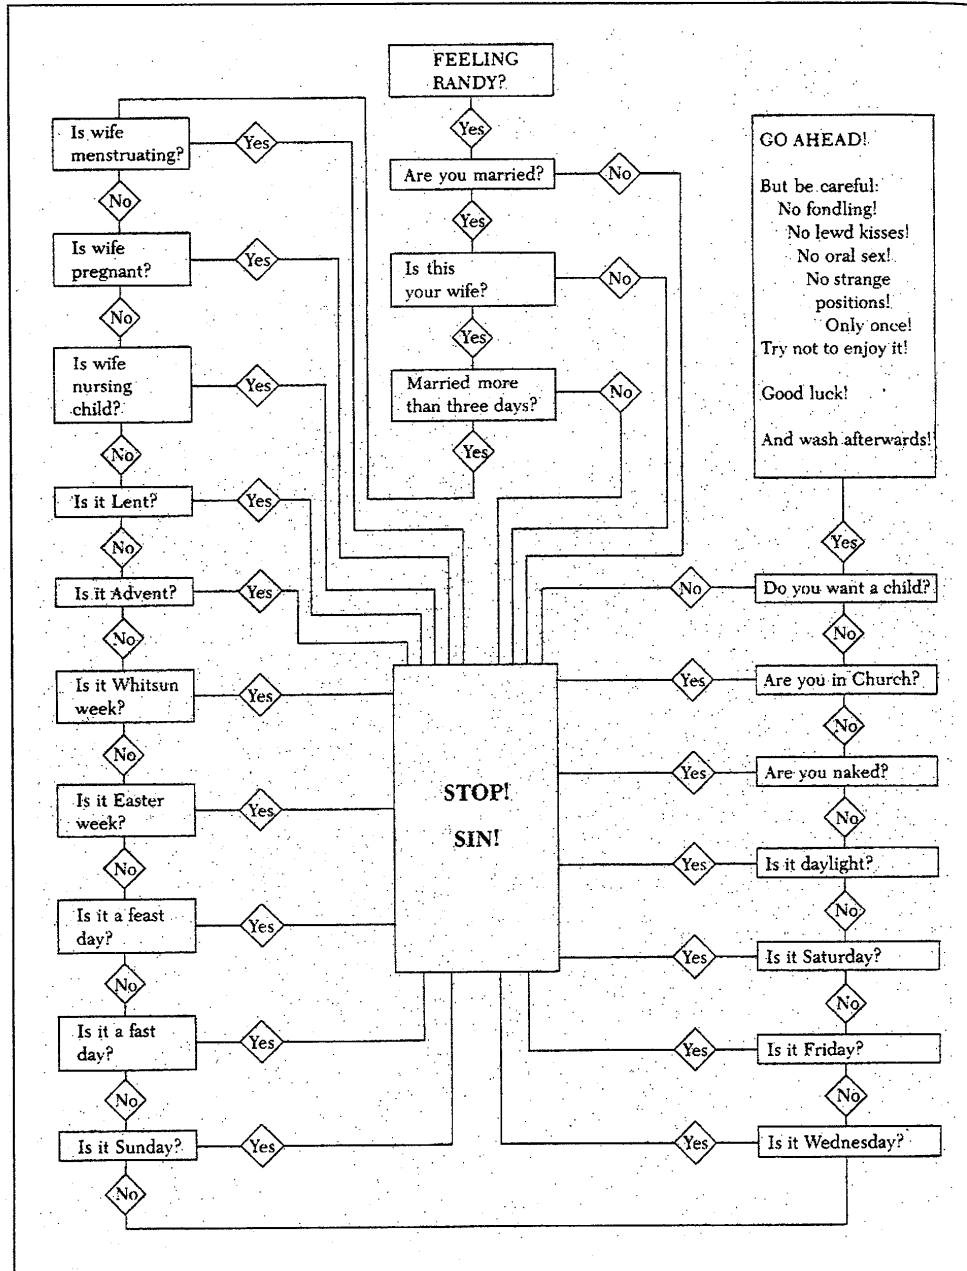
FEELING RANDY?

Yes

Are you married?

No

Yes

Is this your wife?

No

Yes

Married more than three days?

No

Yes

Is wife menstruating?

Yes

No

Is wife pregnant?

Yes

No

Is wife nursing child?

Yes

No

Is it Lent?

Yes

No

Is it Advent?

Yes

No

Is it Whitsun week?

Yes

No

Is it Easter week?

Yes

No

Is it a feast day?

Yes

No

Is it a fast day?

Yes

No

Is it Sunday?

Yes

No

STOP!

SIN!

GO AHEAD!

But be careful:
No fondling!
No lewd kisses!
No oral sex!
No strange positions!
Only once!
Try not to enjoy it!

Good luck!

And wash afterwards!

Yes

Do you want a child?

No

No

Are you in Church?

Yes

No

Are you naked?

Yes

No

Is it daylight?

Yes

No

Is it Saturday?

Yes

No

Is it Friday?

Yes

No

Is it Wednesday?

Yes